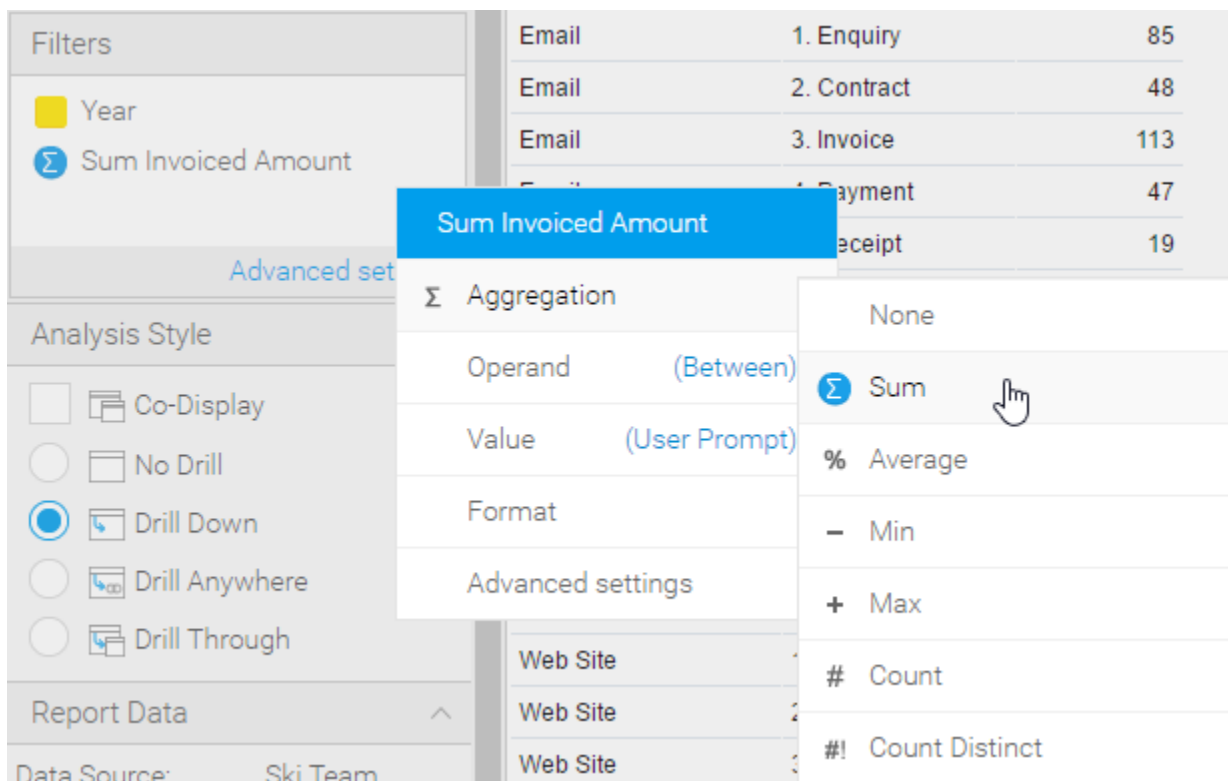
Filters

Year

Σ Sum Invoiced Amount

Advanced set

Analysis Style

Co-Display

No Drill

Drill Down

Drill Anywhere

Drill Through

Report Data

Data Source: Ski Team

| Email | 1. Enquiry | 85 |
|---|---|---|
| Email | 2. Contract | 48 |
| Email | 3. Invoice | 113 |
| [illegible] | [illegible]ayment | 47 |
| | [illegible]eceipt | 19 |

Sum Invoiced Amount

Σ Aggregation

Operand (Between)

Value (User Prompt)

Format

Advanced settings

None

Σ Sum

% Average

− Min

+ Max

# Count

#! Count Distinct

| Web Site | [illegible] |
|---|---|
| Web Site | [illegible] |
| Web Site | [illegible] |